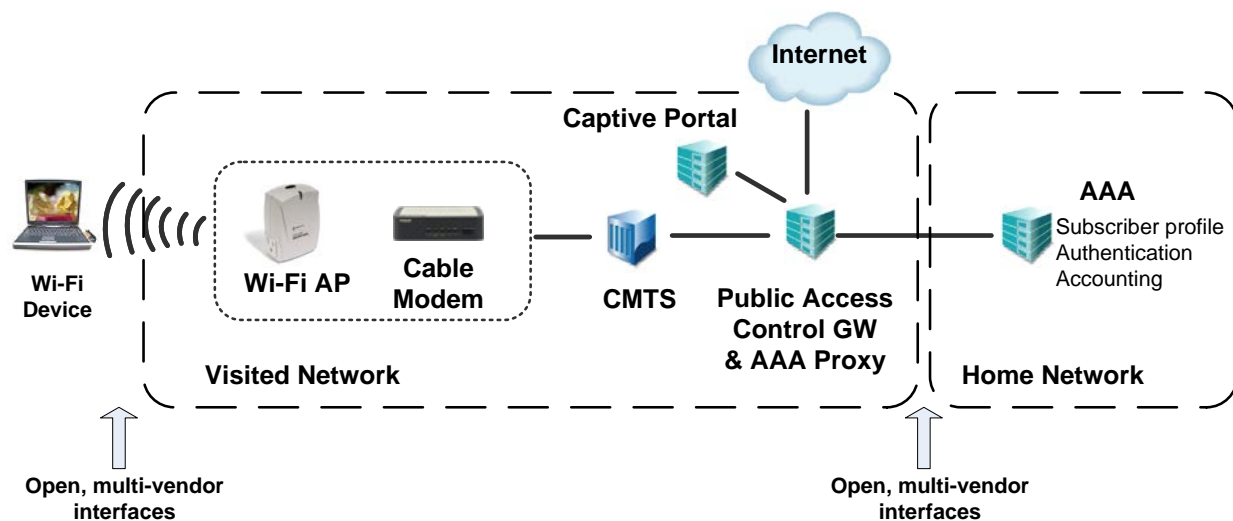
Internet

Captive Portal

AAA
Subscriber profile
Authentication
Accounting

Wi-Fi Device

Wi-Fi AP

Cable Modem

CMTS

Public Access Control GW & AAA Proxy

Visited Network

Home Network

Open, multi-vendor interfaces

Open, multi-vendor interfaces